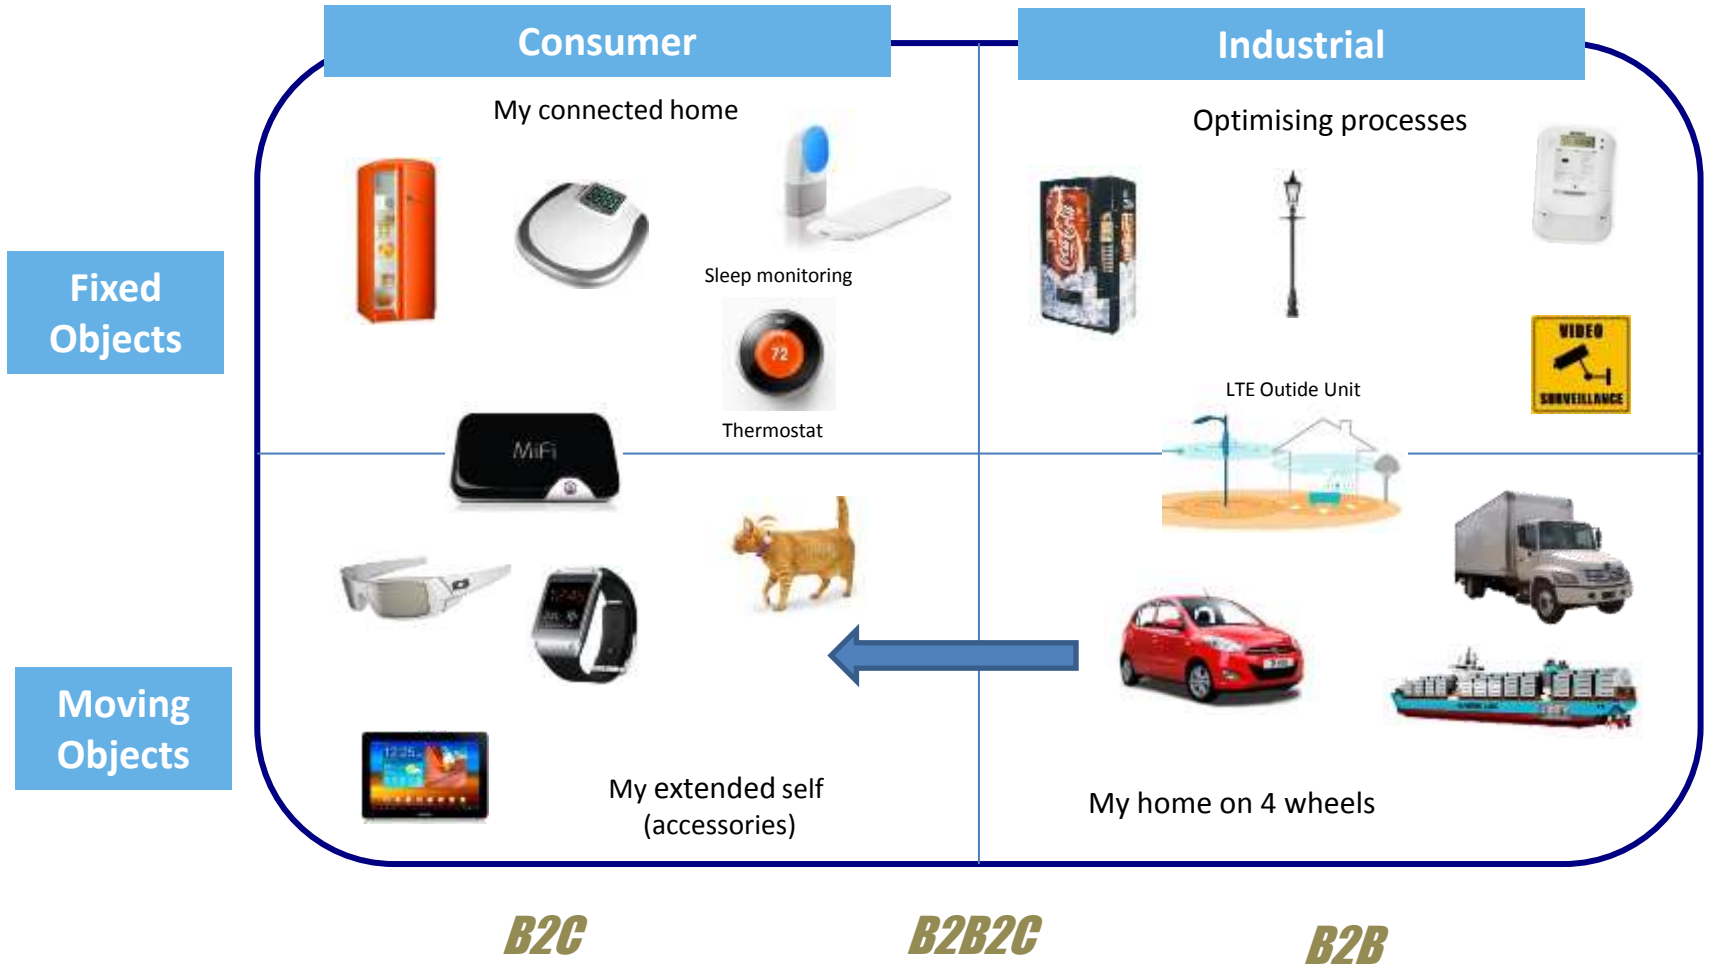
Consumer

Industrial

Fixed Objects

Moving Objects

My connected home

Sleep monitoring

72

Thermostat

MiFi

Optimising processes

VIDEO SURVEILLANCE

LTE Outide Unit

My extended self (accessories)

My home on 4 wheels

B2C

B2B2C

B2B